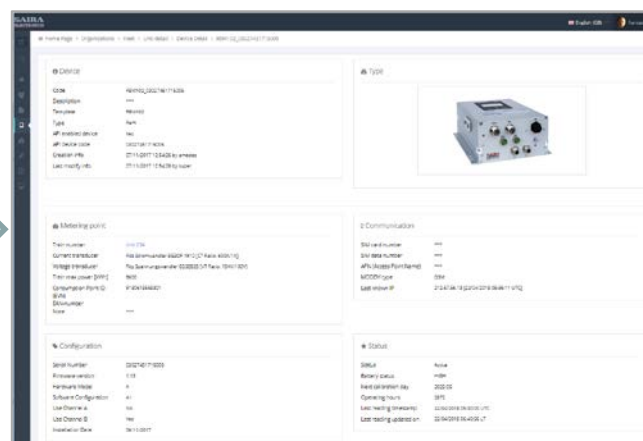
SAIRA

English (GB)

Home Page > Organizations > Fleet > Unit Detail > Device Detail > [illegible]

Device

| Code | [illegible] |
|---|---|
| Description | --- |
| Template | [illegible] |
| Type | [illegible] |
| API enabled device | Yes |
| API device code | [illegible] |
| Creation info | 27/11/2017 12:54:29 by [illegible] |
| Last modify info | 27/11/2017 12:54:29 by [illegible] |

Type

Metering point

| Train number | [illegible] |
|---|---|
| Current transducer | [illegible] |
| Voltage transducer | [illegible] |
| Train max power [MW] | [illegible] |
| Consumption Point ID | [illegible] |
| EAN/number | |
| Note | --- |

Communication

| SIM card number | --- |
|---|---|
| SIM data number | --- |
| APN (Access Point Name) | --- |
| MODEM type | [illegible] |
| Last known IP | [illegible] |

Configuration

| Serial Number | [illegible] |
|---|---|
| Firmware version | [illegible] |
| Hardware Model | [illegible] |
| Software Configuration | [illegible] |
| Use Channel A | Yes |
| Use Channel B | Yes |
| Installation Date | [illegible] |

Status

| Status | Active |
|---|---|
| Battery status | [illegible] |
| Next calibration day | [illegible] |
| Operating hours | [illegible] |
| Last reading (timestamp) | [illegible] |
| Last reading updated on | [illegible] |